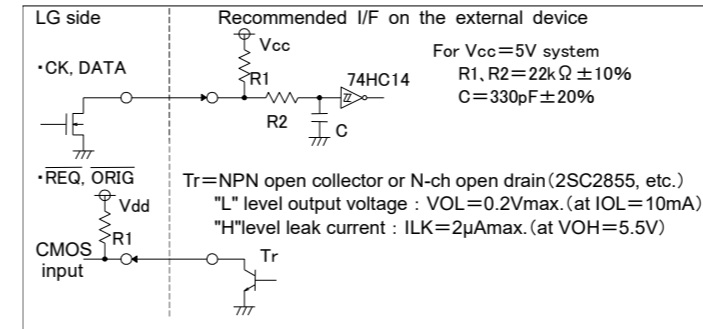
LG side

Recommended I/F on the external device

Vcc

For Vcc=5V system
R1、R2=22kΩ ±10%
C=330pF±20%

・CK, DATA

R1

74HC14

R2

C

・$\overline{\text{REQ}}$, $\overline{\text{ORIG}}$

Vdd

R1

CMOS input

Tr=NPN open collector or N-ch open drain(2SC2855, etc.)
"L" level output voltage : VOL=0.2Vmax.(at IOL=10mA)
"H"level leak current : ILK=2μAmax.(at VOH=5.5V)

Tr